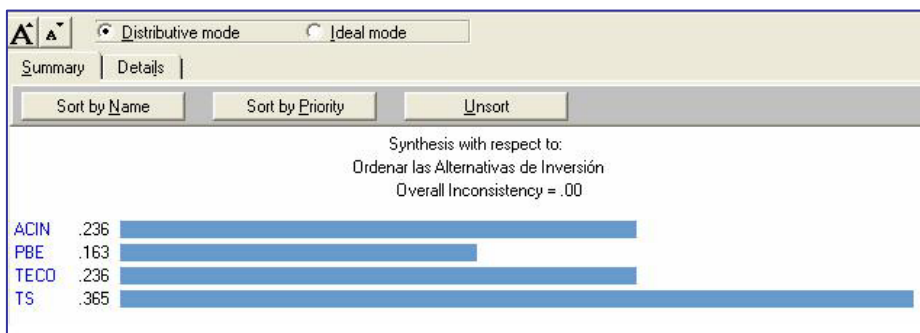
A A Distributive mode Ideal mode

Summary Details

Sort by Name Sort by Priority Unsort

Synthesis with respect to:
Ordenar las Alternativas de Inversión
Overall Inconsistency = .00

ACIN .236
PBE .163
TECO .236
TS .365